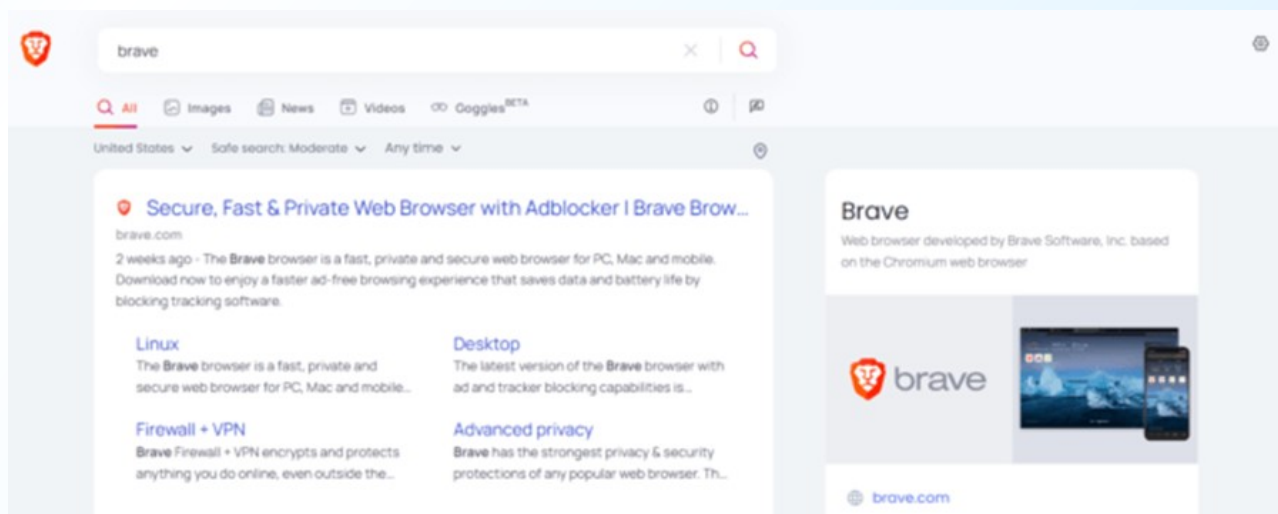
brave

All Images News Videos Goggles$^{BETA}$

United States Safe search: Moderate Any time

Secure, Fast & Private Web Browser with Adblocker | Brave Brow...

brave.com

2 weeks ago - The Brave browser is a fast, private and secure web browser for PC, Mac and mobile. Download now to enjoy a faster ad-free browsing experience that saves data and battery life by blocking tracking software.

Linux

The Brave browser is a fast, private and secure web browser for PC, Mac and mobile...

Desktop

The latest version of the Brave browser with ad and tracker blocking capabilities is...

Firewall + VPN

Brave Firewall + VPN encrypts and protects anything you do online, even outside the...

Advanced privacy

Brave has the strongest privacy & security protections of any popular web browser. Th...

Brave

Web browser developed by Brave Software, Inc. based on the Chromium web browser

brave

brave.com